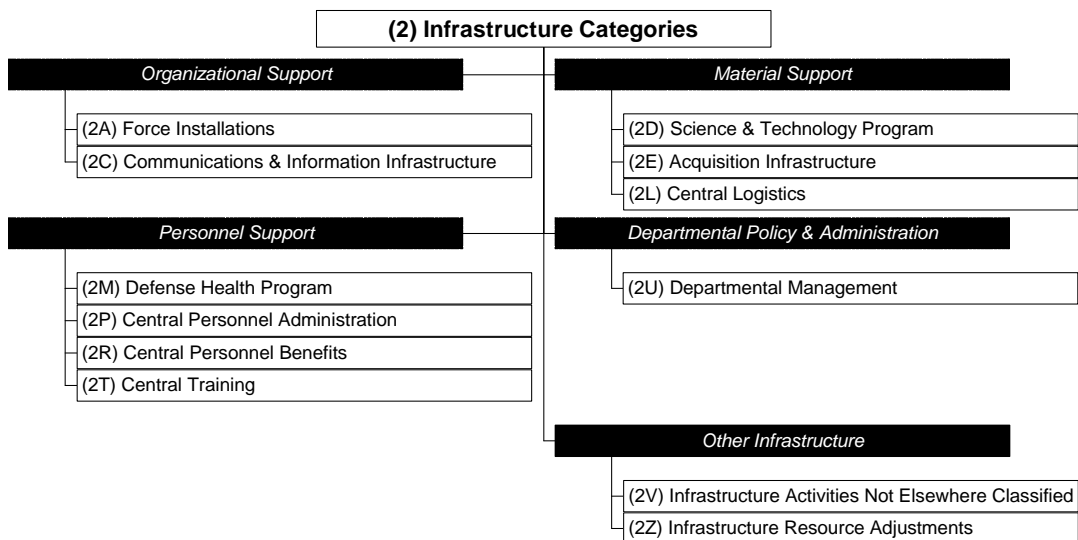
(2) Infrastructure Categories

Organizational Support

(2A) Force Installations

(2C) Communications & Information Infrastructure

Material Support

(2D) Science & Technology Program

(2E) Acquisition Infrastructure

(2L) Central Logistics

Personnel Support

(2M) Defense Health Program

(2P) Central Personnel Administration

(2R) Central Personnel Benefits

(2T) Central Training

Departmental Policy & Administration

(2U) Departmental Management

Other Infrastructure

(2V) Infrastructure Activities Not Elsewhere Classified

(2Z) Infrastructure Resource Adjustments